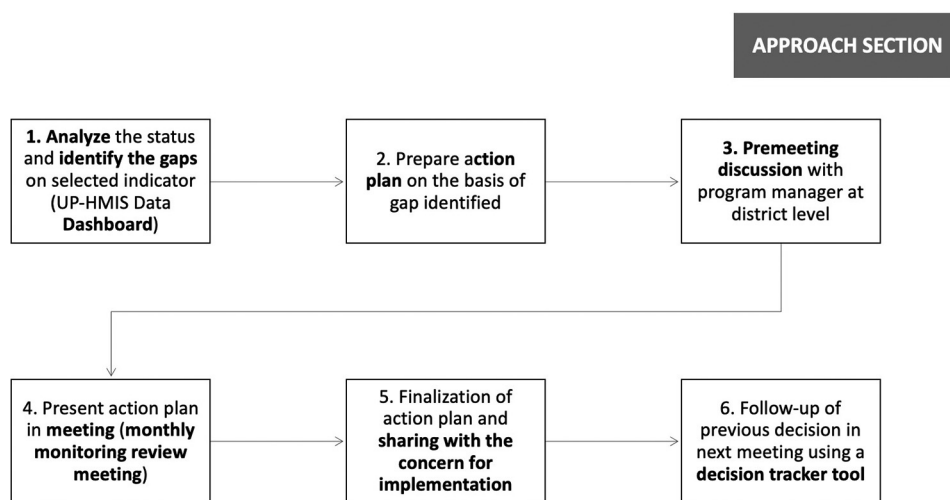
APPROACH SECTION

1. Analyze the status and identify the gaps on selected indicator (UP-HMIS Data Dashboard)

2. Prepare action plan on the basis of gap identified

3. Premeeting discussion with program manager at district level

4. Present action plan in meeting (monthly monitoring review meeting)

5. Finalization of action plan and sharing with the concern for implementation

6. Follow-up of previous decision in next meeting using a decision tracker tool